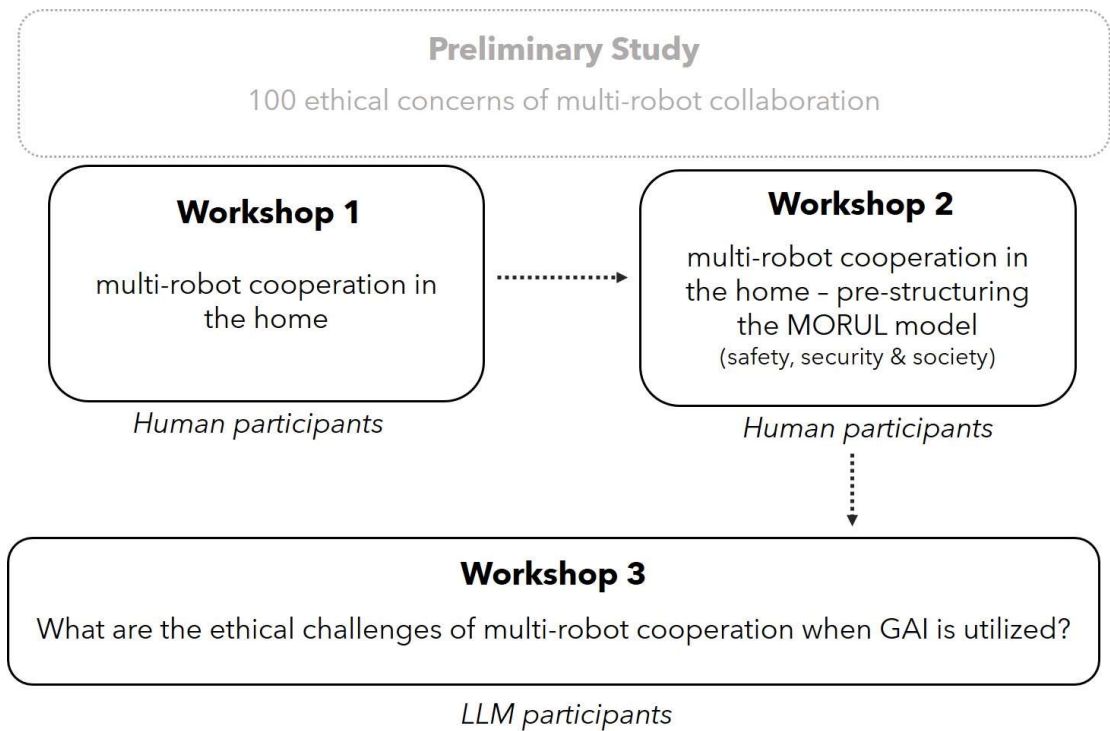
Preliminary Study

100 ethical concerns of multi-robot collaboration

Workshop 1

multi-robot cooperation in the home

Human participants

Workshop 2

multi-robot cooperation in the home – pre-structuring the MORUL model

(safety, security & society)

Human participants

Workshop 3

What are the ethical challenges of multi-robot cooperation when GAI is utilized?

LLM participants